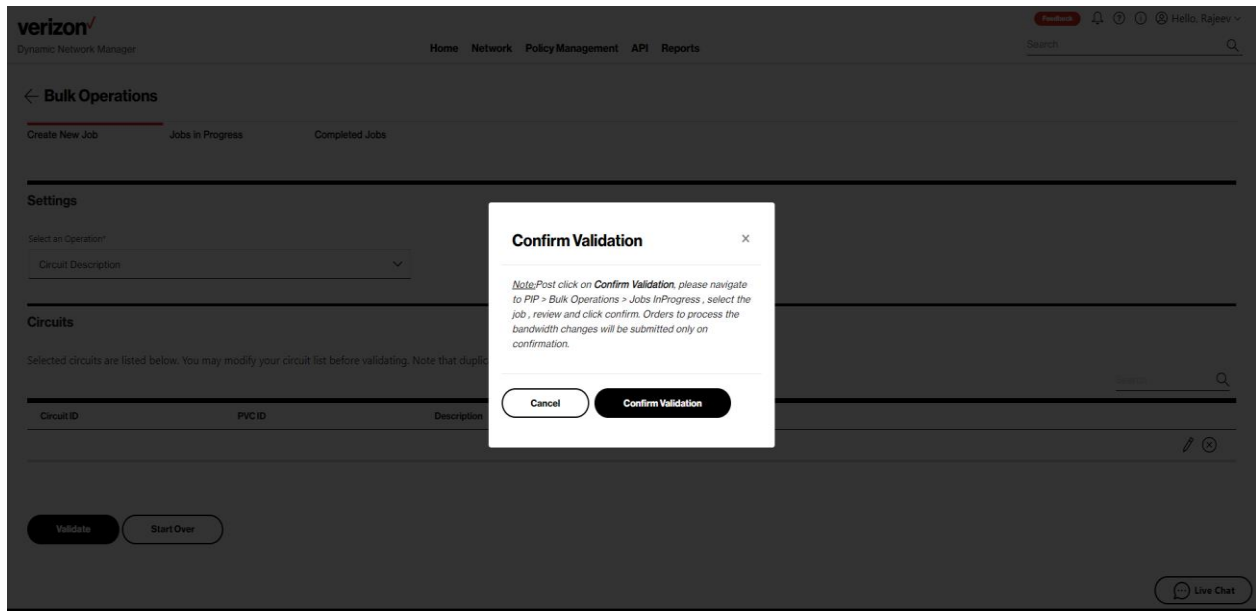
verizon✓
Dynamic Network Manager

Home Network Policy Management API Reports

Feedback Hello, Rajeev

Search

← Bulk Operations

Create New Job Jobs in Progress Completed Jobs

Settings

Select an Operation*

Circuit Description

Circuits

Selected circuits are listed below. You may modify your circuit list before validating. Note that duplic

Search

| Circuit ID | PVC ID | Description |
|---|---|---|

Validate Start Over

Confirm Validation ×

Note:Post click on Confirm Validation, please navigate to PIP > Bulk Operations > Jobs InProgress , select the job , review and click confirm. Orders to process the bandwidth changes will be submitted only on confirmation.

Cancel Confirm Validation

Live Chat